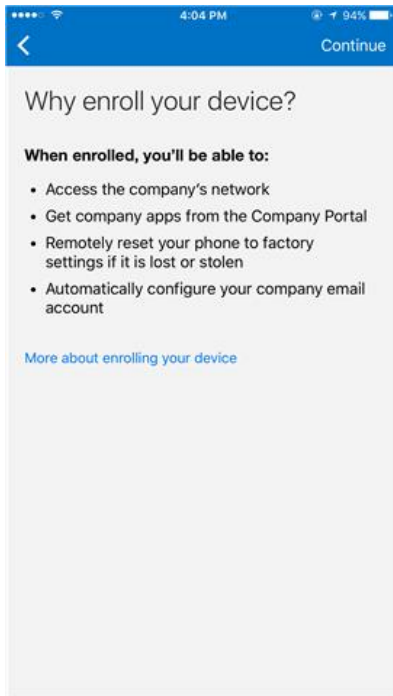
4:04 PM
94%

<

Continue

Why enroll your device?

When enrolled, you'll be able to:

• Access the company's network
• Get company apps from the Company Portal
• Remotely reset your phone to factory settings if it is lost or stolen
• Automatically configure your company email account

More about enrolling your device